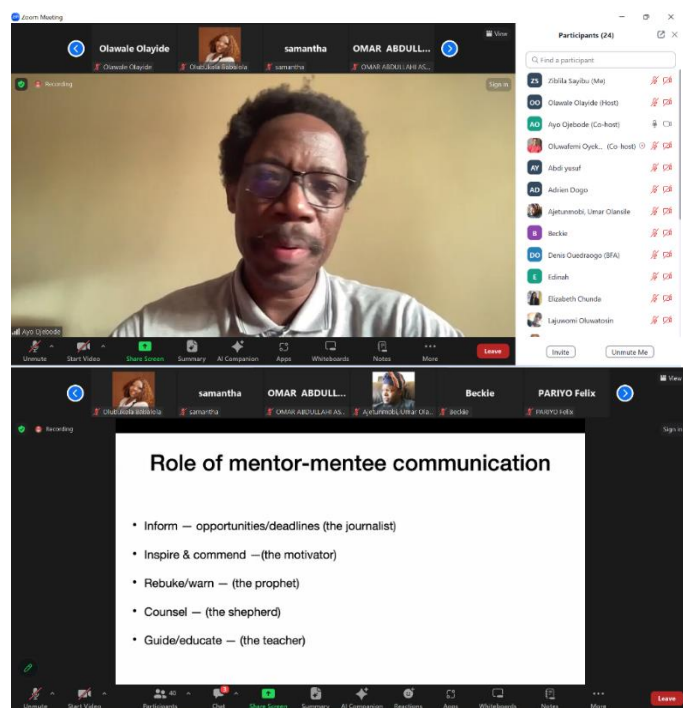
Zoom Meeting

Olawale Olayide
Olawale Olayide
Olabukola Babalola
samantha
samantha
OMAR ABDULL...
OMAR ABDULLAHI AS...
View

Recording
Sign in
Ayo Ojebode

Unmute
Start Video
Share Screen
Summary
AI Companion
Apps
Whiteboards
Notes
More
Leave

Participants (24)
Find a participant
ZS Zibilla Sayibu (Me)
OO Olawale Olayide (Host)
AO Ayo Ojebode (Co-host)
Oluwafemi Oyek... (Co-host)
AY Abdi yesaf
AD Adrien Dogo
Ajetunmobi, Umar Olansile
B Beckie
DO Denis Ouedraogo (BFA)
E Edinah
Elizabeth Chunde
Lajuwomi Oluwatosin
Invite
Unmute Me

Olabukola Babalola
samantha
samantha
OMAR ABDULL...
OMAR ABDULLAHI AS...
Ajetunmobi, Umar Ola...
Beckie
Beckie
PARIYO Felix
PARIYO Felix
View
Recording
Sign in

Role of mentor-mentee communication

• Inform — opportunities/deadlines (the journalist)
• Inspire & commend —(the motivator)
• Rebuke/warn — (the prophet)
• Counsel — (the shepherd)
• Guide/educate — (the teacher)

Unmute
Start Video
Participants 40
Chat
Share Screen
Summary
AI Companion
Reactions
Apps
Whiteboards
Notes
More
Leave